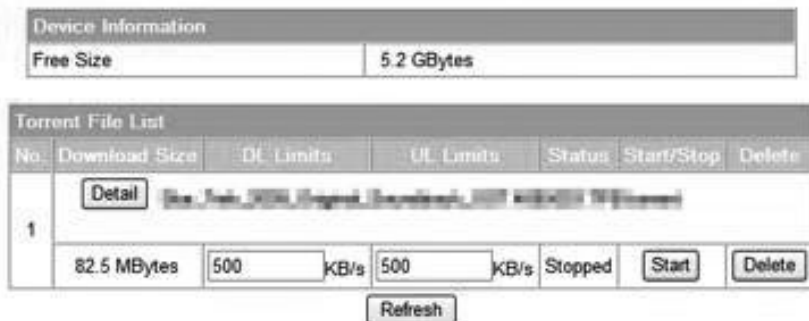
| Device Information | |
|---|---|
| Free Size | 5.2 GBytes |

| Torrent File List | | | | | | |
|---|---|---|---|---|---|---|
| No. | Download Size | DL Limits | UL Limits | Status | Start/Stop | Delete |
| 1 | Detail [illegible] | | | | | |
| | 82.5 MBytes | 500 KB/s | 500 KB/s | Stopped | Start | Delete |

Refresh